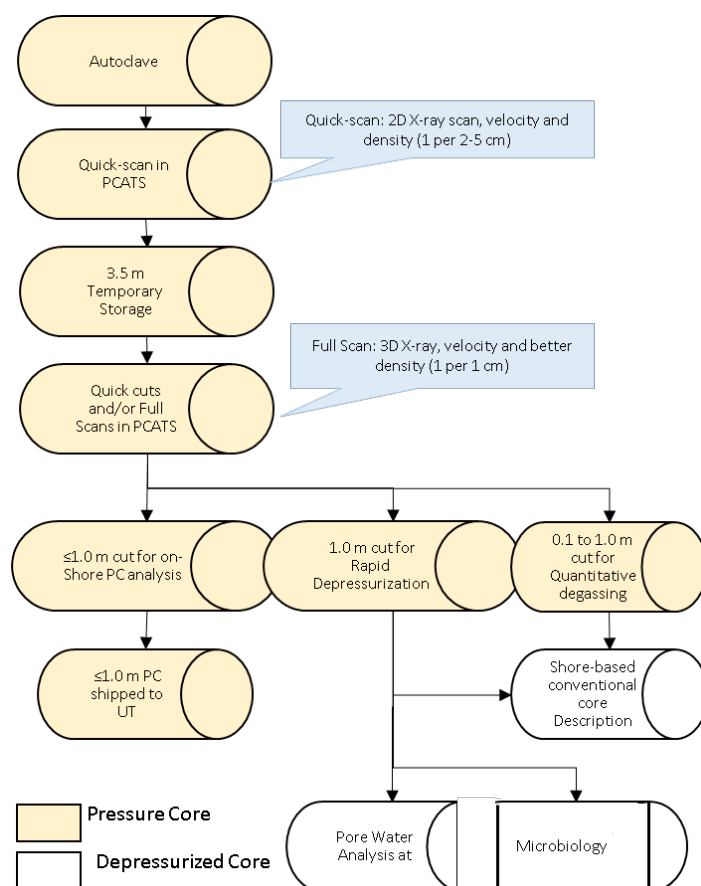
Autoclave

Quick-scan: 2D X-ray scan, velocity and density (1 per 2-5 cm)

Quick-scan in PCATS

3.5 m Temporary Storage

Full Scan: 3D X-ray, velocity and better density (1 per 1 cm)

Quick cuts and/or Full Scans in PCATS

≤1.0 m cut for on-Shore PC analysis

1.0 m cut for Rapid Depressurization

0.1 to 1.0 m cut for Quantitative degassing

≤1.0 m PC shipped to UT

Shore-based conventional core Description

Pressure Core

Depressurized Core

Pore Water Analysis at

Microbiology